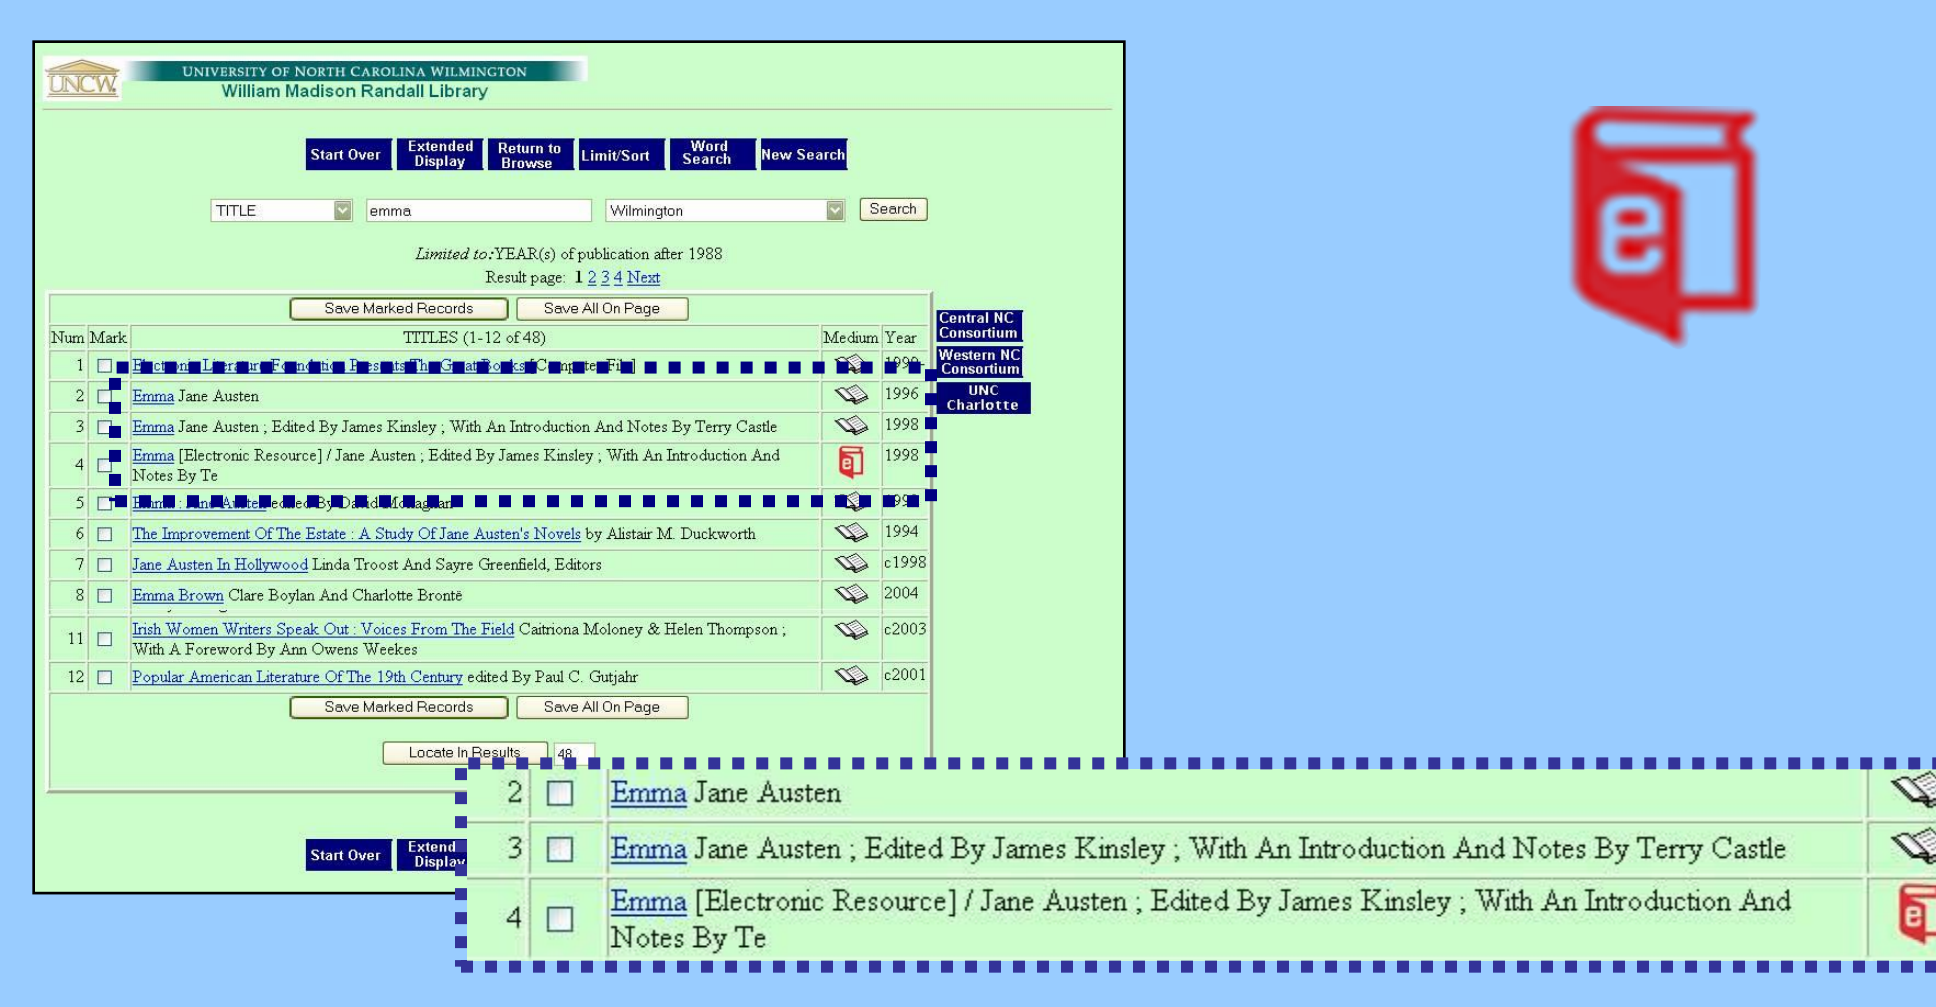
UNCW
UNIVERSITY OF NORTH CAROLINA WILMINGTON
William Madison Randall Library

Start Over | Extended Display | Return to Browse | Limit/Sort | Word Search | New Search

TITLE | emma | Wilmington | Search

*Limited to:* YEAR(s) of publication after 1988
Result page: 1 2 3 4 Next

Save Marked Records | Save All On Page

Central NC Consortium
Western NC Consortium
UNC Charlotte

| Num | Mark | TITLES (1-12 of 48) | Medium | Year |
|---|---|---|---|---|
| 1 | | Electronic Literature Foundation Presents The Great Books [Computer File] | | 199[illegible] |
| 2 | | Emma Jane Austen | | 1996 |
| 3 | | Emma Jane Austen ; Edited By James Kinsley ; With An Introduction And Notes By Terry Castle | | 1998 |
| 4 | | Emma [Electronic Resource] / Jane Austen ; Edited By James Kinsley ; With An Introduction And Notes By Te | | 1998 |
| 5 | | Emma : Jane Austen edited By David Monaghan | | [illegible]99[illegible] |
| 6 | | The Improvement Of The Estate : A Study Of Jane Austen's Novels by Alistair M. Duckworth | | 1994 |
| 7 | | Jane Austen In Hollywood Linda Troost And Sayre Greenfield, Editors | | c1998 |
| 8 | | Emma Brown Clare Boylan And Charlotte Brontë | | 2004 |
| 11 | | Irish Women Writers Speak Out : Voices From The Field Caitriona Moloney & Helen Thompson ; With A Foreword By Ann Owens Weekes | | c2003 |
| 12 | | Popular American Literature Of The 19th Century edited By Paul C. Gutjahr | | c2001 |

Save Marked Records | Save All On Page

Locate In Results 48

Start Over | Extend Display

| 2 | | Emma Jane Austen |
|---|---|---|
| 3 | | Emma Jane Austen ; Edited By James Kinsley ; With An Introduction And Notes By Terry Castle |
| 4 | | Emma [Electronic Resource] / Jane Austen ; Edited By James Kinsley ; With An Introduction And Notes By Te |